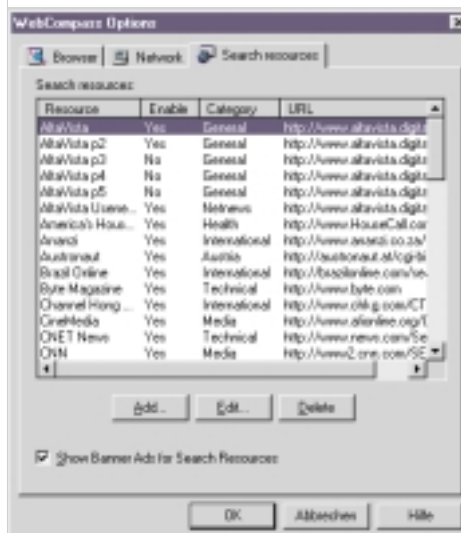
WebCompare Options

Browser | Network | Search resources

Search resources:

| Resource | Enable | Category | URL |
|---|---|---|---|
| AltaVista | Yes | General | http://www.altavista.digit |
| AltaVista p2 | Yes | General | http://www.altavista.digita |
| AltaVista p3 | No | General | http://www.altavista.digita |
| AltaVista p4 | No | General | http://www.altavista.digita |
| AltaVista p5 | No | General | http://www.altavista.digita |
| AltaVista Usene... | Yes | Netnews | http://www.altavista.digita |
| America's Hous... | Yes | Health | http://www.HouseCall.cor |
| Ananzi | Yes | International | http://www.ananzi.co.za/ |
| Austronaut | Yes | Austria | http://austronaut.at/cgi-bi |
| Brazil Online | Yes | International | http://brazilonline.com/se |
| Byte Magazine | Yes | Technical | http://www.byte.com |
| Channel Hong... | Yes | International | http://www.chkg.com/CT |
| CineMedia | Yes | Media | http://www.afionline.org/ |
| CNET News | Yes | Technical | http://www.news.com/Se |
| CNN | Yes | Media | http://www2.cnn.com/SE |

Add... | Edit... | Delete

Show Banner Ads for Search Resources

OK | Abbrechen | Hilfe